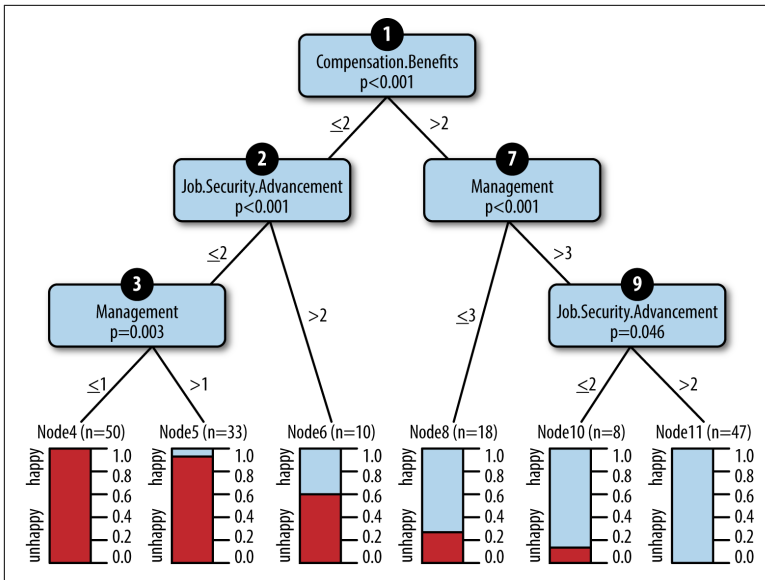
1
Compensation.Benefits
p<0.001

$\leq 2$
>2

2
Job.Security.Advancement
p<0.001

7
Management
p<0.001

$\leq 2$
>2
$\leq 3$
>3

3
Management
p=0.003

9
Job.Security.Advancement
p=0.046

$\leq 1$
>1
$\leq 2$
>2

Node4 (n=50)
happy
unhappy
1.0
0.8
0.6
0.4
0.2
0.0

Node5 (n=33)
happy
unhappy
1.0
0.8
0.6
0.4
0.2
0.0

Node6 (n=10)
happy
unhappy
1.0
0.8
0.6
0.4
0.2
0.0

Node8 (n=18)
happy
unhappy
1.0
0.8
0.6
0.4
0.2
0.0

Node10 (n=8)
happy
unhappy
1.0
0.8
0.6
0.4
0.2
0.0

Node11 (n=47)
happy
unhappy
1.0
0.8
0.6
0.4
0.2
0.0